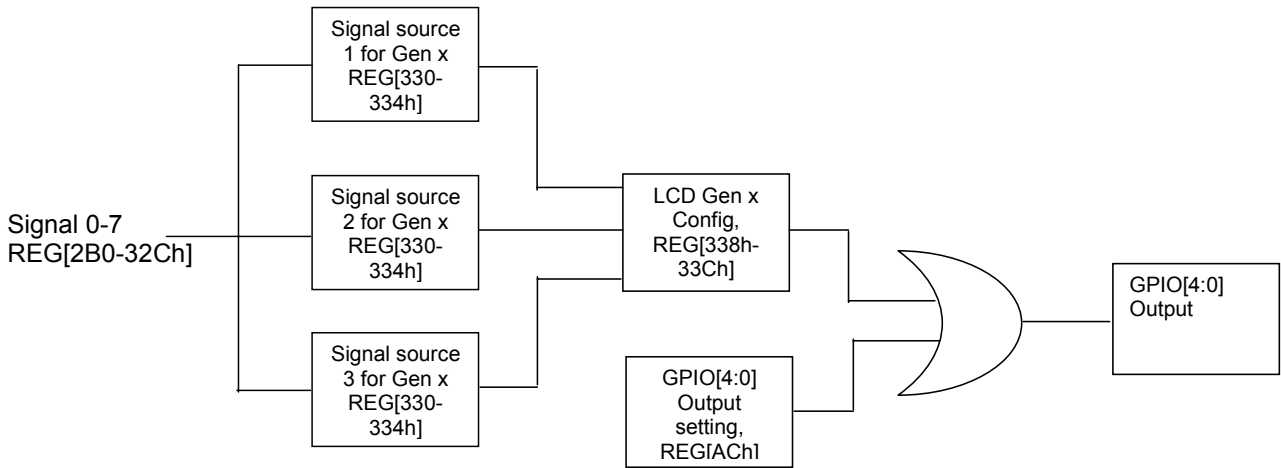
Signal 0-7 REG[2B0-32Ch]

Signal source 1 for Gen x REG[330-334h]

Signal source 2 for Gen x REG[330-334h]

Signal source 3 for Gen x REG[330-334h]

LCD Gen x Config, REG[338h-33Ch]

GPIO[4:0] Output setting, REG[ACh]

GPIO[4:0] Output